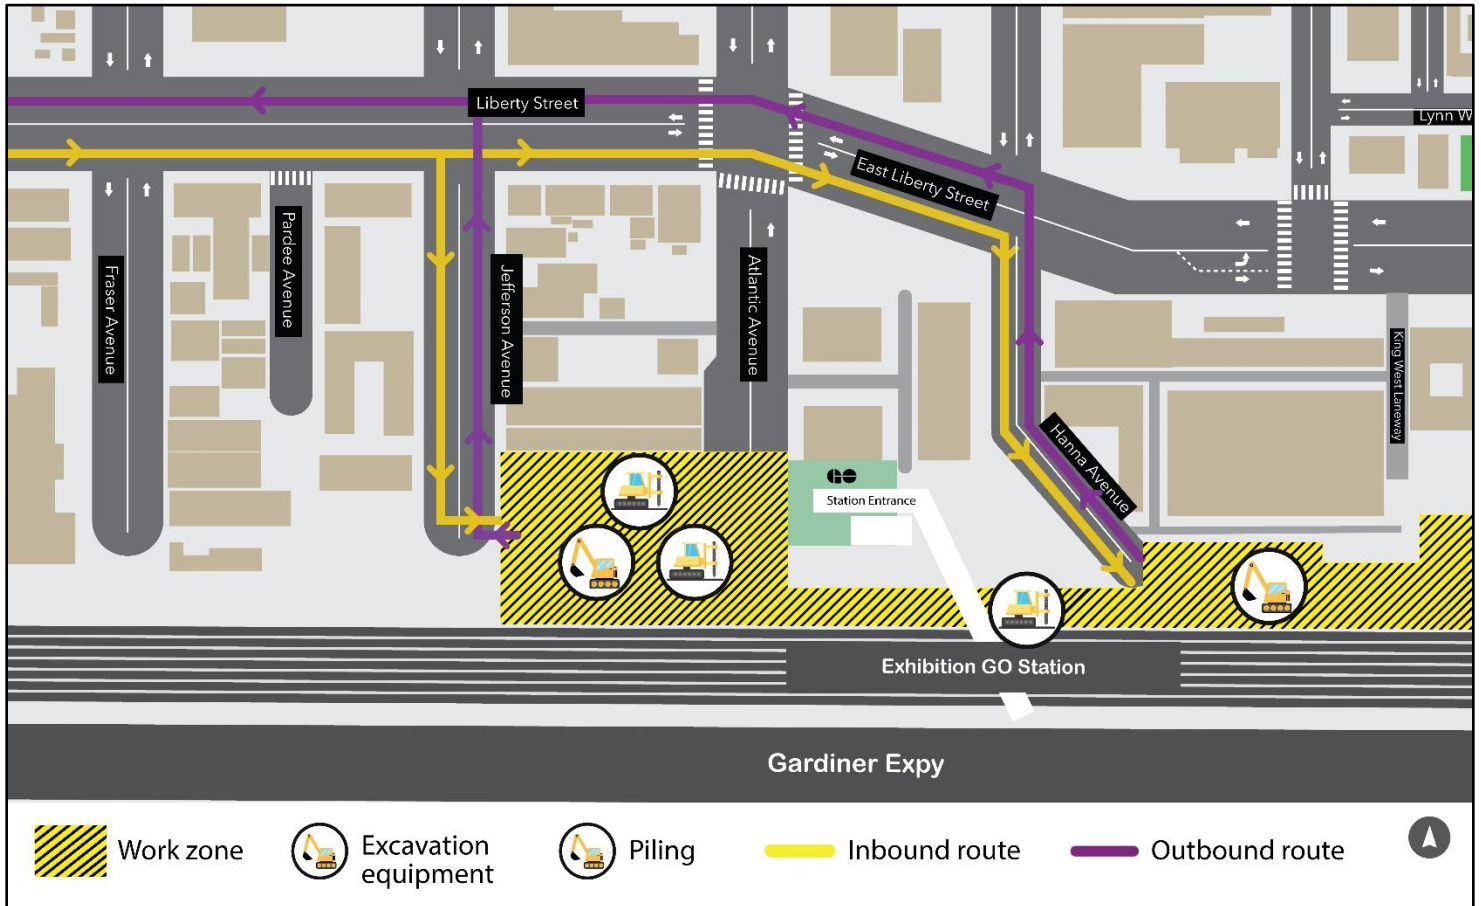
Liberty Street

Lynn W

East Liberty Street

Fraser Avenue

Pardee Avenue

Jefferson Avenue

Atlantic Avenue

King West Laneway

Hanna Avenue

GO

Station Entrance

Exhibition GO Station

Gardiner Expy

Work zone

Excavation equipment

Piling

Inbound route

Outbound route